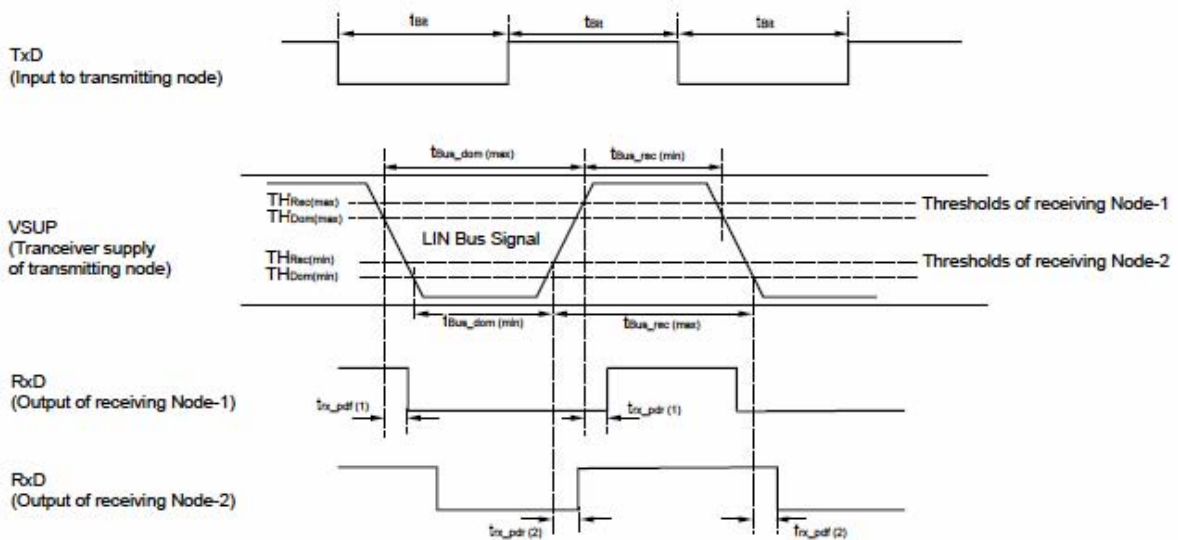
TxD
(Input to transmitting node)

$t_{Bit}$ $t_{Bit}$ $t_{Bit}$

$t_{Bus\_dom\,(max)}$ $t_{Bus\_rec\,(min)}$

VSUP
(Tranceiver supply of transmitting node)

$TH_{Rec(max)}$
$TH_{Dom(max)}$
$TH_{Rec(min)}$
$TH_{Dom(min)}$

LIN Bus Signal

Thresholds of receiving Node-1

Thresholds of receiving Node-2

$t_{Bus\_dom\,(min)}$ $t_{Bus\_rec\,(max)}$

RxD
(Output of receiving Node-1)

$t_{rx\_pdf\,(1)}$ $t_{rx\_pdr\,(1)}$

RxD
(Output of receiving Node-2)

$t_{rx\_pdr\,(2)}$ $t_{rx\_pdf\,(2)}$